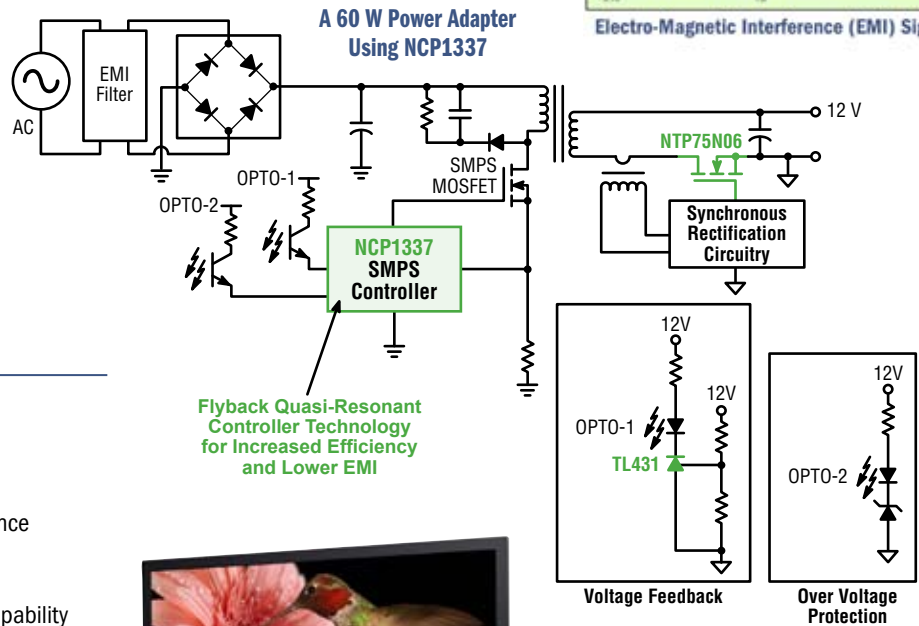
A 60 W Power Adapter Using NCP1337

Electro-Magnetic Interference (EMI) Si

AC

EMI Filter

OPTO-1

OPTO-2

SMPS MOSFET

NCP1337 SMPS Controller

12 V

NTP75N06

Synchronous Rectification Circuitry

Flyback Quasi-Resonant Controller Technology for Increased Efficiency and Lower EMI

12V

12V

OPTO-1

TL431

Voltage Feedback

12V

OPTO-2

Over Voltage Protection

nce

pability